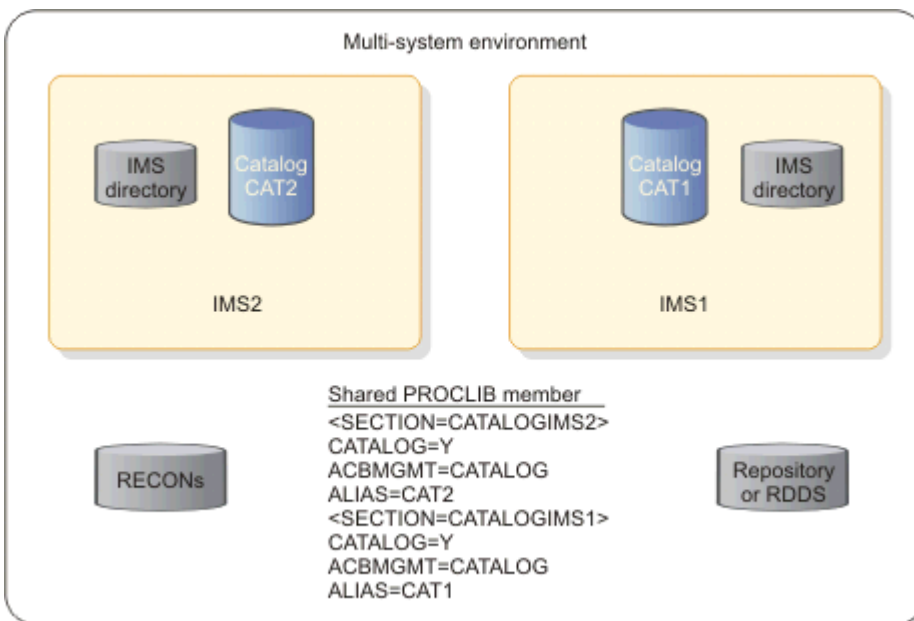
Multi-system environment

IMS directory

Catalog CAT2

IMS2

Catalog CAT1

IMS directory

IMS1

Shared PROCLIB member
<SECTION=CATALOGIMS2>
CATALOG=Y
ACBMGMT=CATALOG
ALIAS=CAT2
<SECTION=CATALOGIMS1>
CATALOG=Y
ACBMGMT=CATALOG
ALIAS=CAT1

RECONs

Repository or RDDS